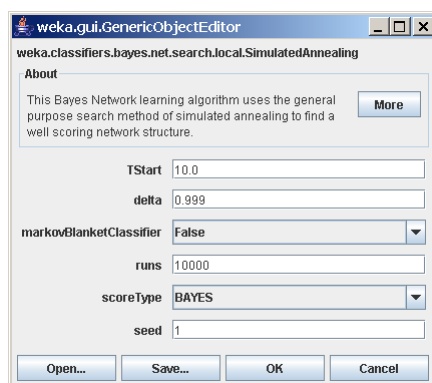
weka.gui.GenericObjectEditor

weka.classifiers.bayes.net.search.local.SimulatedAnnealing

About

This Bayes Network learning algorithm uses the general purpose search method of simulated annealing to find a well scoring network structure.

More

TStart 10.0

delta 0.999

markovBlanketClassifier False

runs 10000

scoreType BAYES

seed 1

Open... Save... OK Cancel